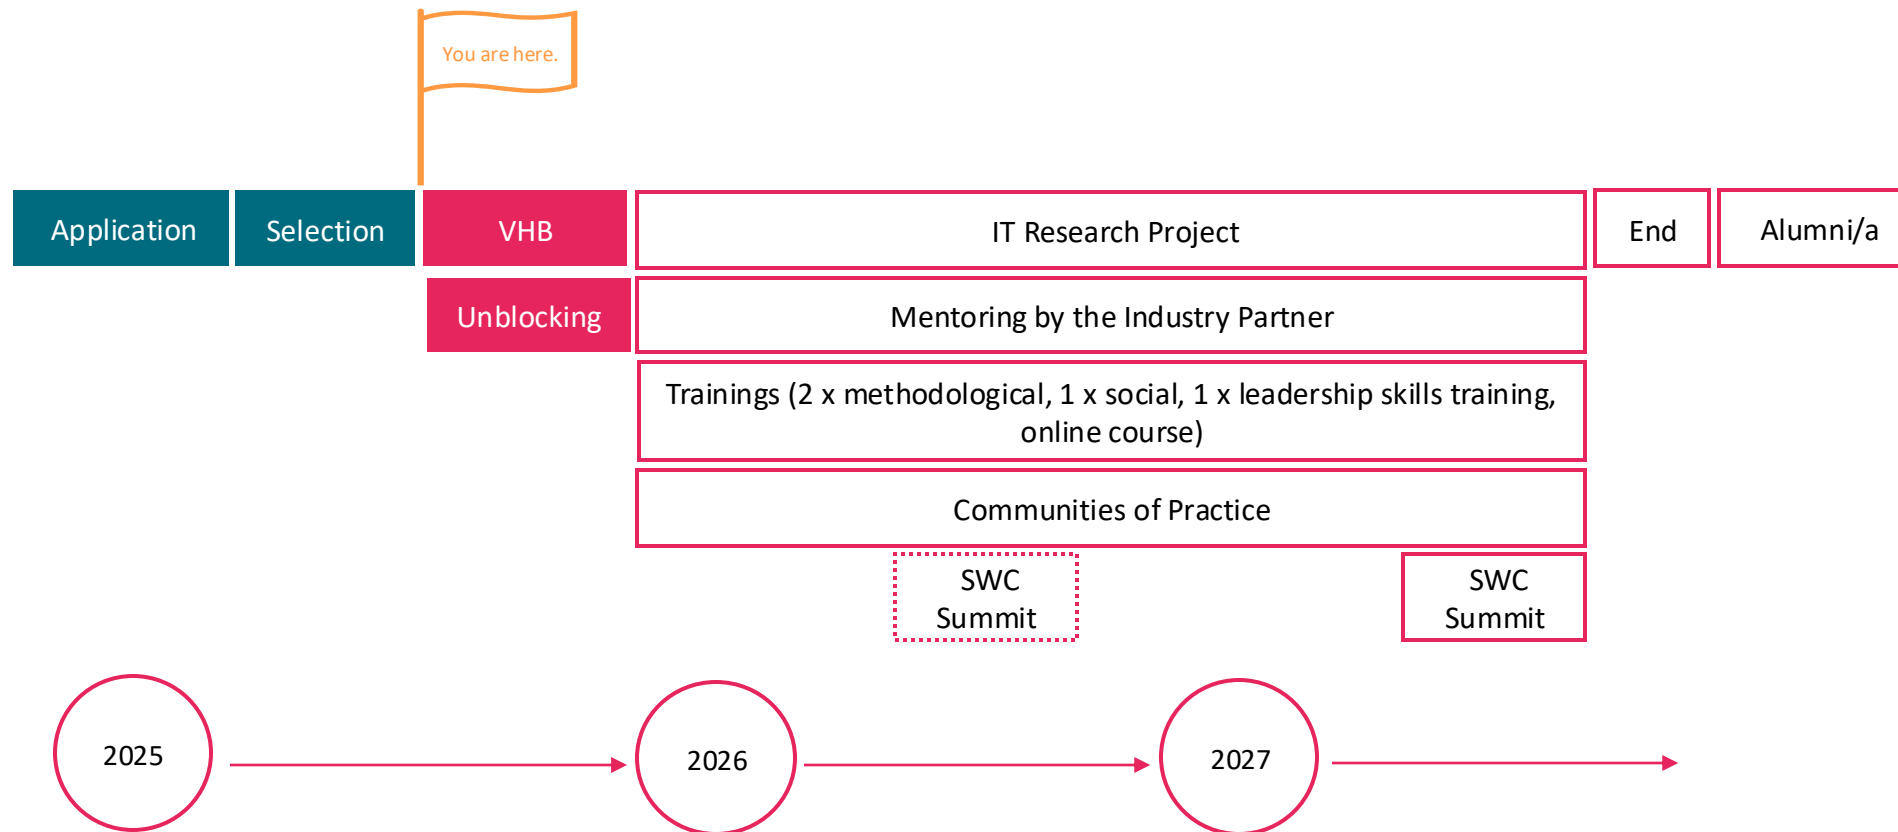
You are here.

Application

Selection

VHB

IT Research Project

End

Alumni/a

Unblocking

Mentoring by the Industry Partner

Trainings (2 x methodological, 1 x social, 1 x leadership skills training, online course)

Communities of Practice

SWC Summit

SWC Summit

2025

2026

2027